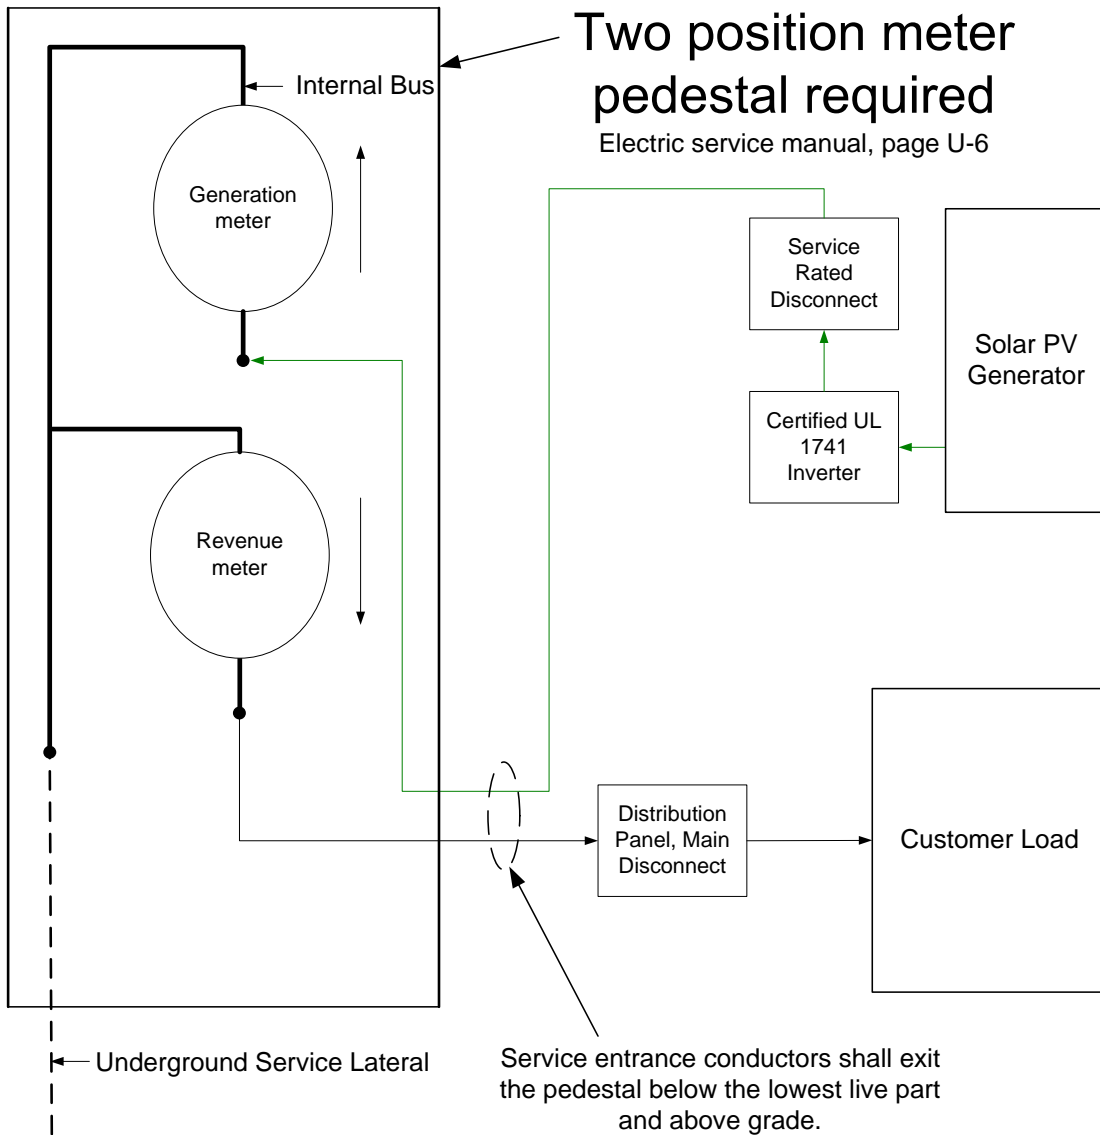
Two position meter pedestal required
Electric service manual, page U-6

Internal Bus

Generation meter

Service Rated Disconnect

Solar PV Generator

Certified UL 1741 Inverter

Revenue meter

Distribution Panel, Main Disconnect

Customer Load

Underground Service Lateral

Service entrance conductors shall exit the pedestal below the lowest live part and above grade.